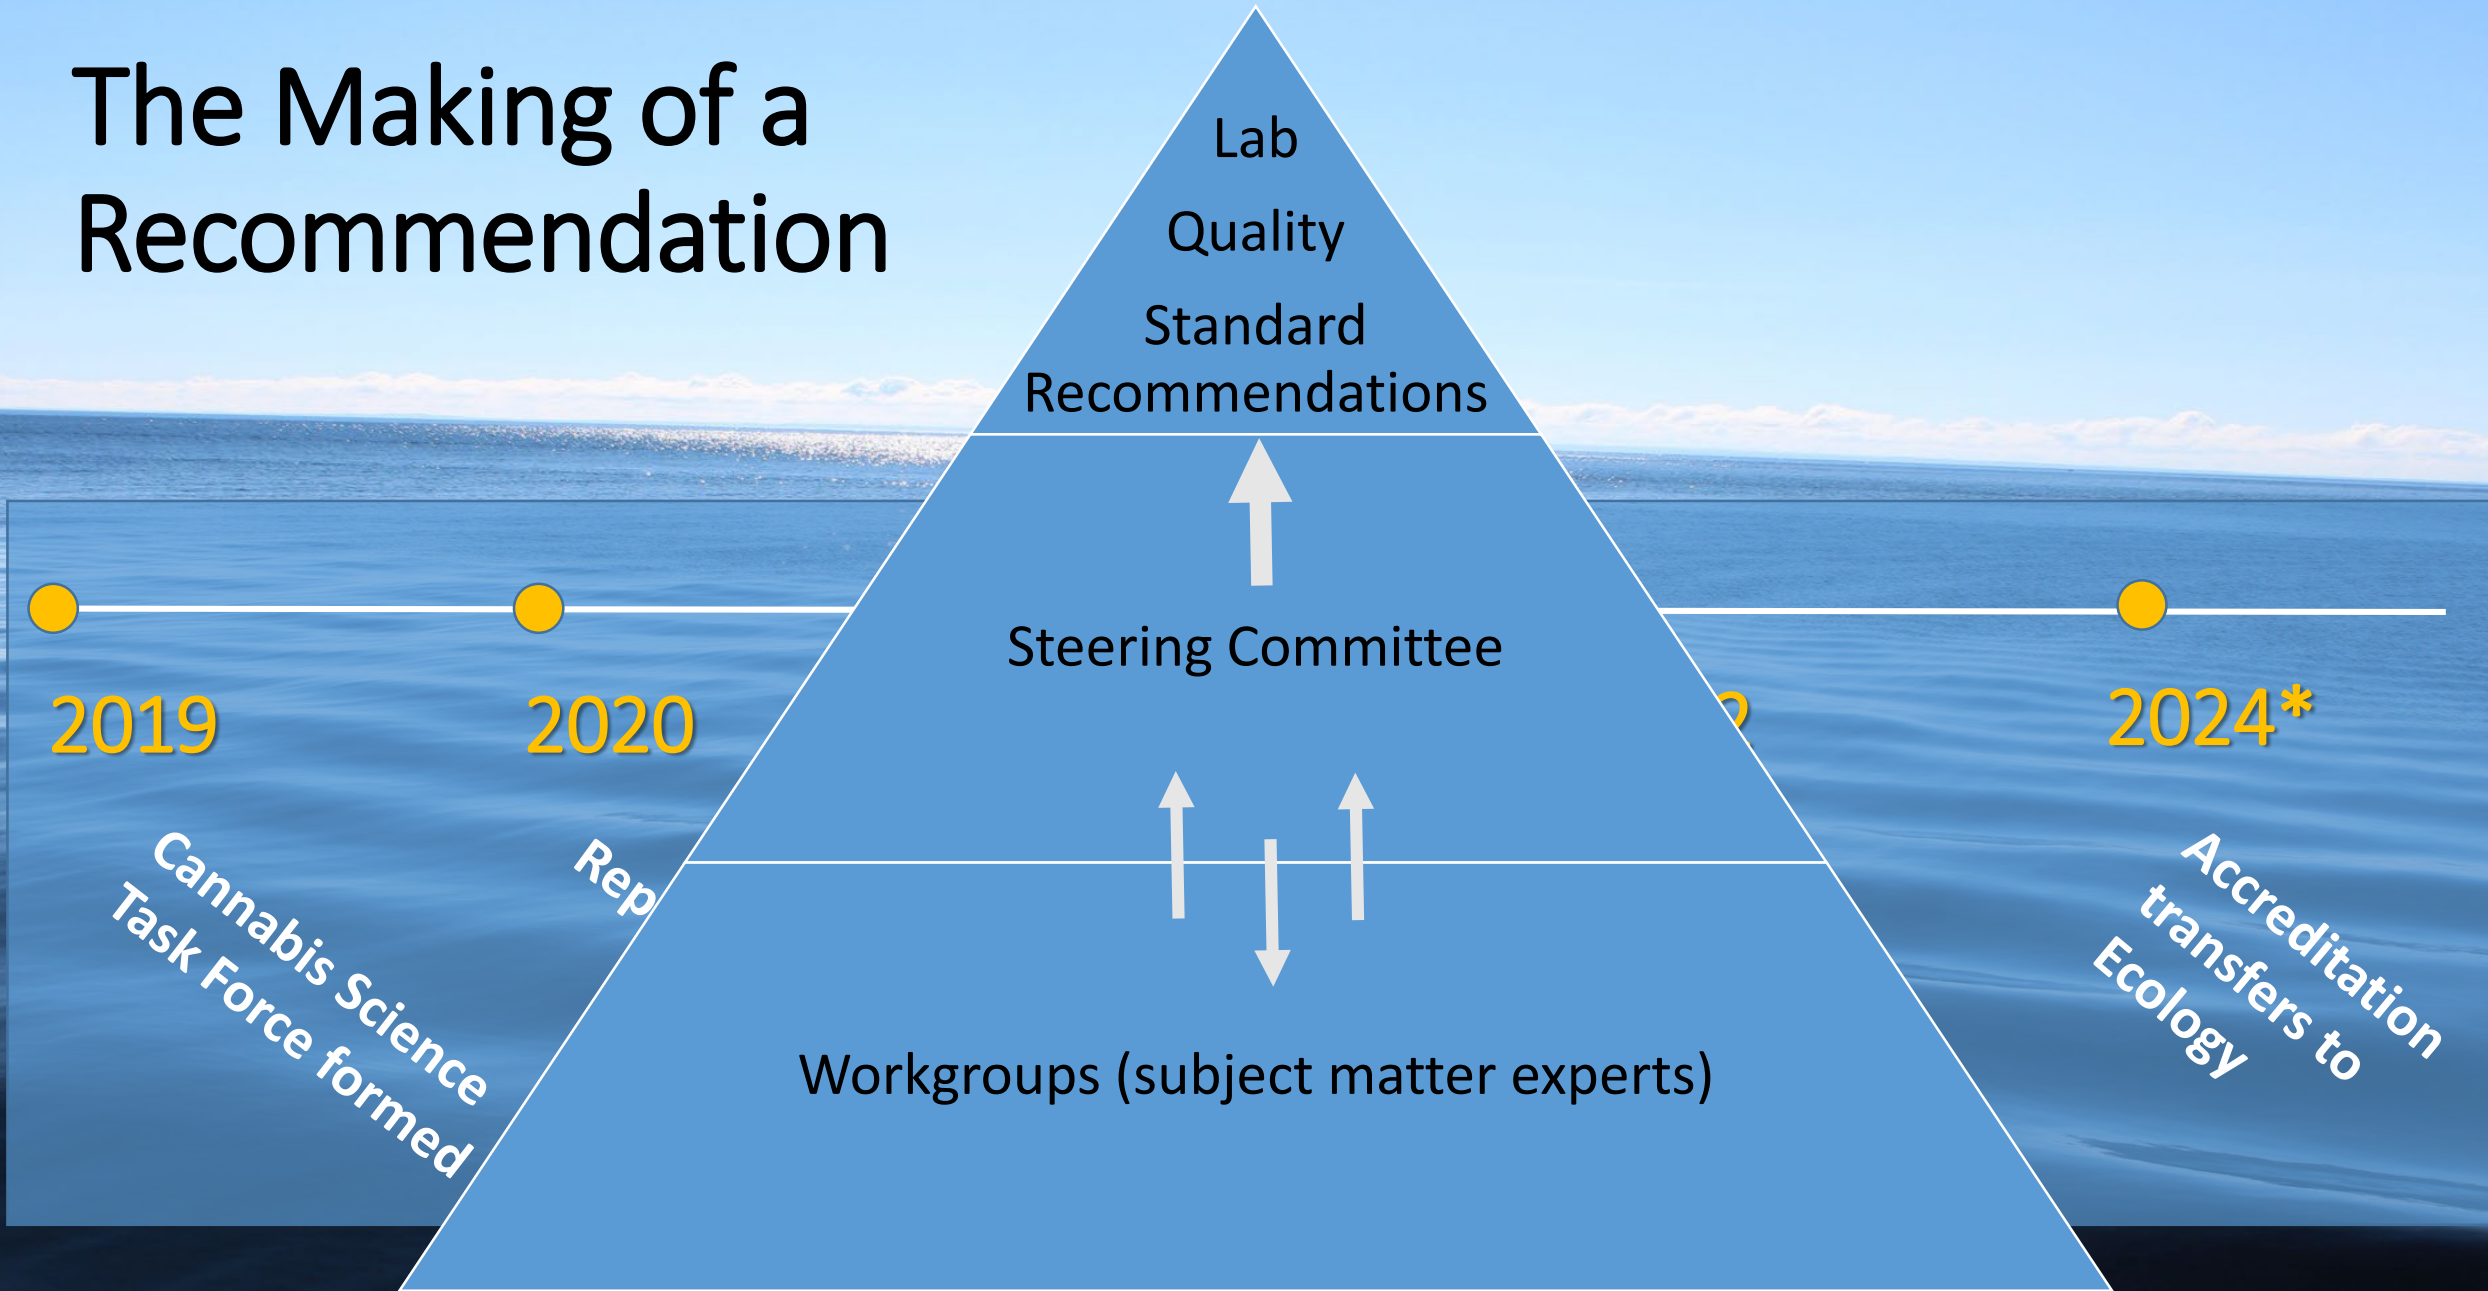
The Making of a Recommendation

Lab
Quality
Standard Recommendations

Steering Committee

Workgroups (subject matter experts)

2019

Cannabis Science Task Force formed

2020

Rep

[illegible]2

2024*

Accreditation transfers to Ecology